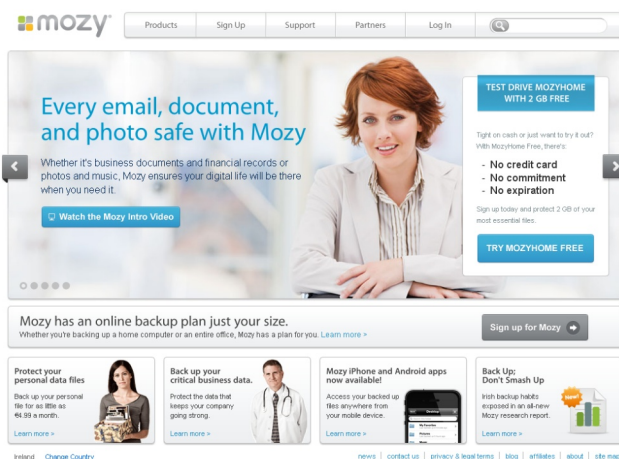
mozy

Products | Sign Up | Support | Partners | Log In

Every email, document, and photo safe with Mozy

Whether it's business documents and financial records or photos and music, Mozy ensures your digital life will be there when you need it.

Watch the Mozy Intro Video

TEST DRIVE MOZYHOME WITH 2 GB FREE

Tight on cash or just want to try it out? With MozyHome Free, there's:

- No credit card
- No commitment
- No expiration

Sign up today and protect 2 GB of your most essential files.

TRY MOZYHOME FREE

Mozy has an online backup plan just your size.

Whether you're backing up a home computer or an entire office, Mozy has a plan for you. Learn more >

Sign up for Mozy

Protect your personal data files

Back up your personal file for as little as €4.99 a month.

Learn more >

Back up your critical business data.

Protect the data that keeps your company going strong.

Learn more >

Mozy iPhone and Android apps now available!

Access your backed up files anywhere from your mobile device.

Learn more >

Back Up; Don't Smash Up

Irish backup habits exposed in an all-new Mozy research report.

Learn more >

Ireland Change Country

news | contact us | privacy & legal terms | blog | affiliates | about | site map